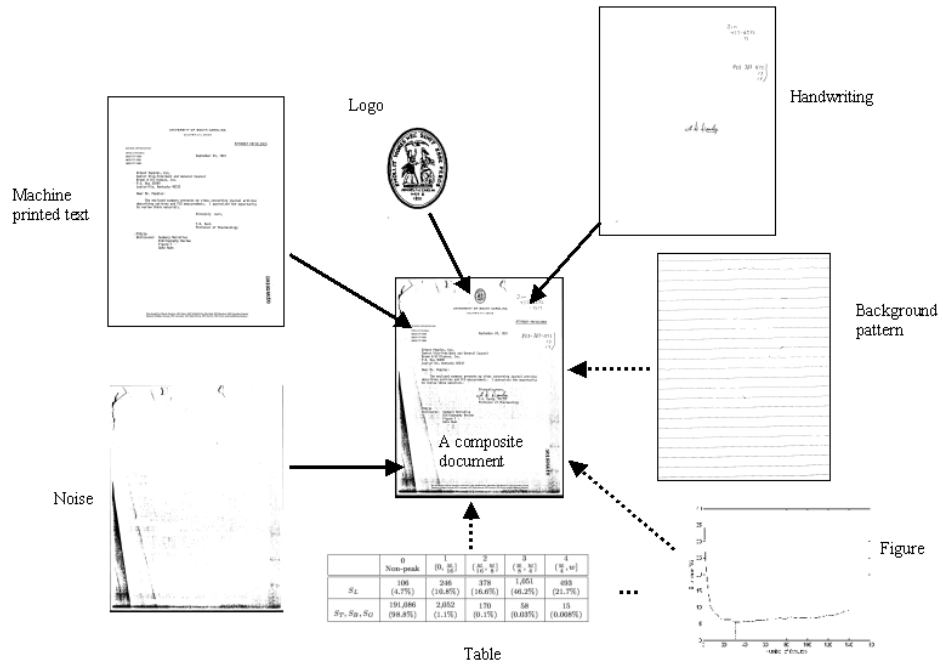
Logo

Handwriting

Machine printed text

Background pattern

A composite document

Noise

Figure

| | 0 Non-peak | 1 $[0, \frac{w}{16}]$ | 2 $[\frac{w}{16}, \frac{w}{8}]$ | 3 $[\frac{w}{8}, \frac{w}{4}]$ | 4 $[\frac{w}{4}, w]$ |
|---|---|---|---|---|---|
| $S_L$ | 106 (4.7%) | 246 (10.8%) | 378 (16.6%) | 1,051 (46.2%) | 493 (21.7%) |
| $S_T, S_B, S_O$ | 191,086 (98.8%) | 2,052 (1.1%) | 170 (0.1%) | 58 (0.03%) | 15 (0.008%) |

Table

...